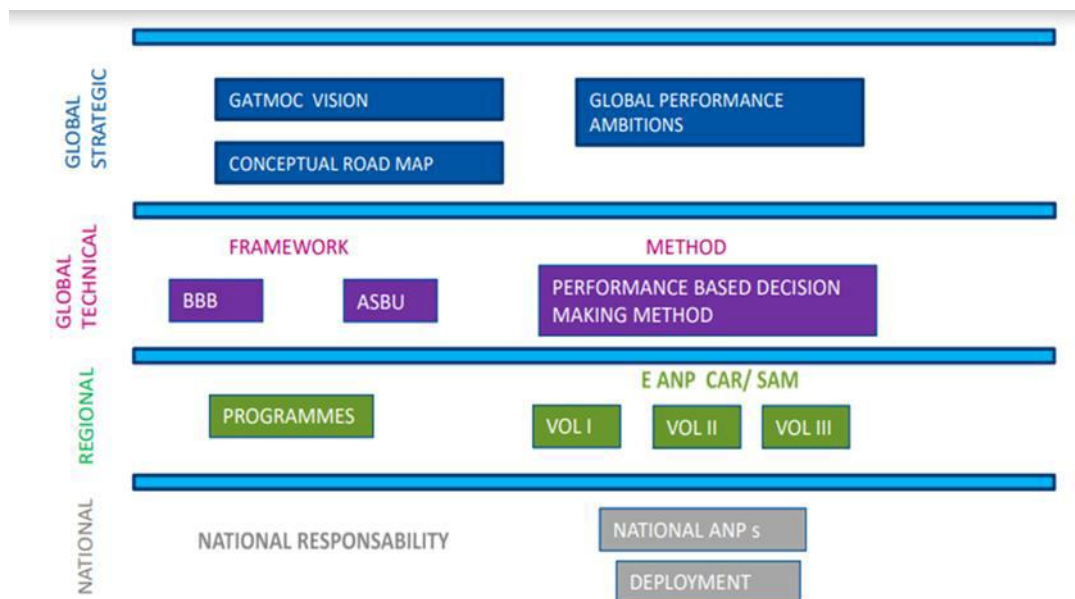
GLOBAL STRATEGIC

GATMOC VISION

GLOBAL PERFORMANCE AMBITIONS

CONCEPTUAL ROAD MAP

GLOBAL TECHNICAL

FRAMEWORK

METHOD

BBB

ASBU

PERFORMANCE BASED DECISION MAKING METHOD

REGIONAL

E ANP CAR/ SAM

PROGRAMMES

VOL I

VOL II

VOL III

NATIONAL

NATIONAL RESPONSABILITY

NATIONAL ANP s

DEPLOYMENT